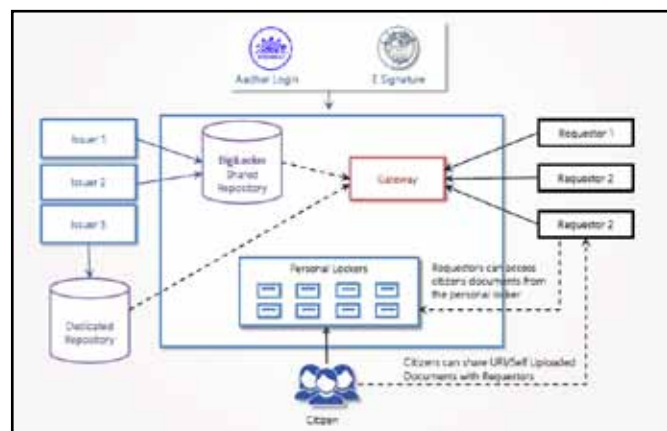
Aadhar Login

E Signature

Issuer 1

Issuer 2

Issuer 3

DigiLocker Shared Repository

Gateway

Requestor 1

Requestor 2

Requestor 2

Dedicated Repository

Personal Lockers

Requestors can access citizens documents from the personal locker

Citizens can share URI/Self Uploaded Documents with Requestors

Citizen